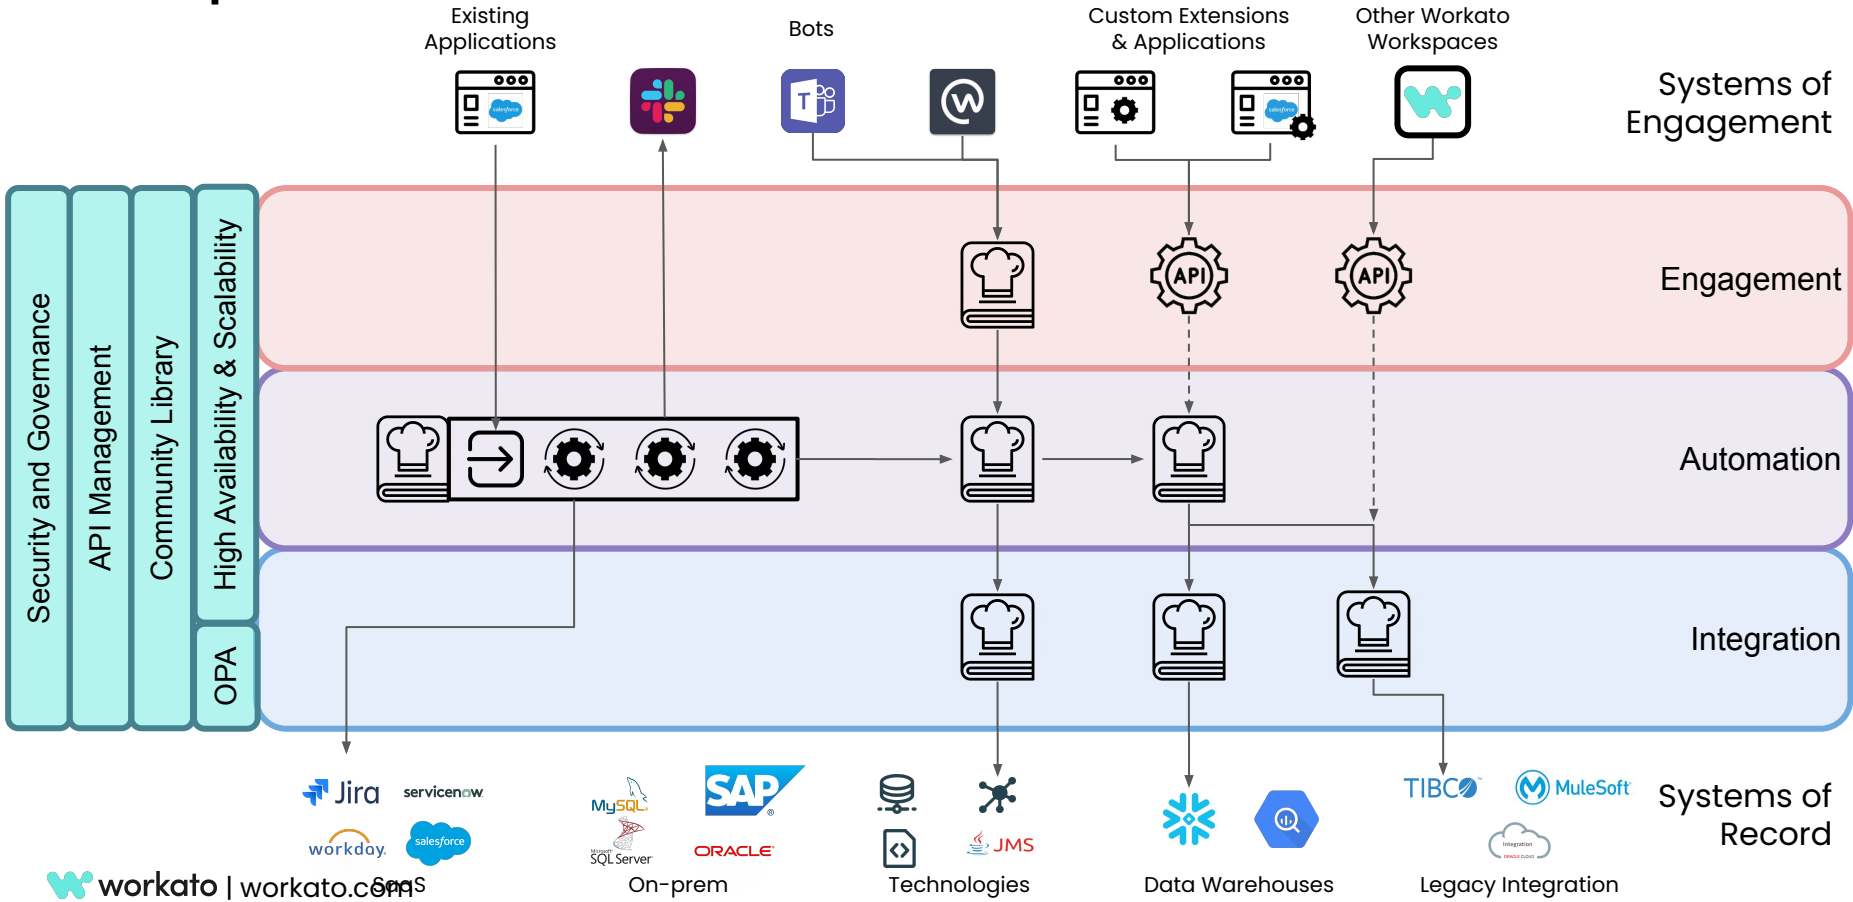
Existing Applications

salesforce

Bots

Custom Extensions & Applications

salesforce

Other Workato Workspaces

Systems of Engagement

Security and Governance

API Management

Community Library

High Availability & Scalability

OPA

API

API

Engagement

Automation

Integration

Jira

servicenow

workday.

salesforce

SaaS

MySQL

SQL Server

SAP

ORACLE

On-prem

JMS

Technologies

Data Warehouses

TIBCO

MuleSoft

Integration

Legacy Integration

Systems of Record

workato | workato.com